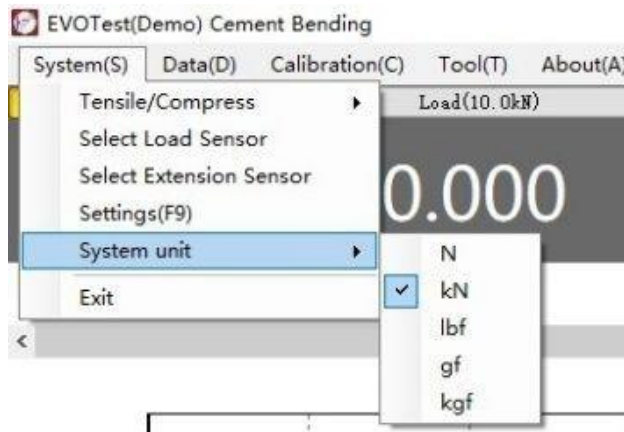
EVOTest(Demo) Cement Bending

System(S) Data(D) Calibration(C) Tool(T) About(A)

Tensile/Compress
Select Load Sensor
Select Extension Sensor
Settings(F9)
System unit
Exit

Load(10.0kN)

0.000

N
kN
lbf
gf
kgf